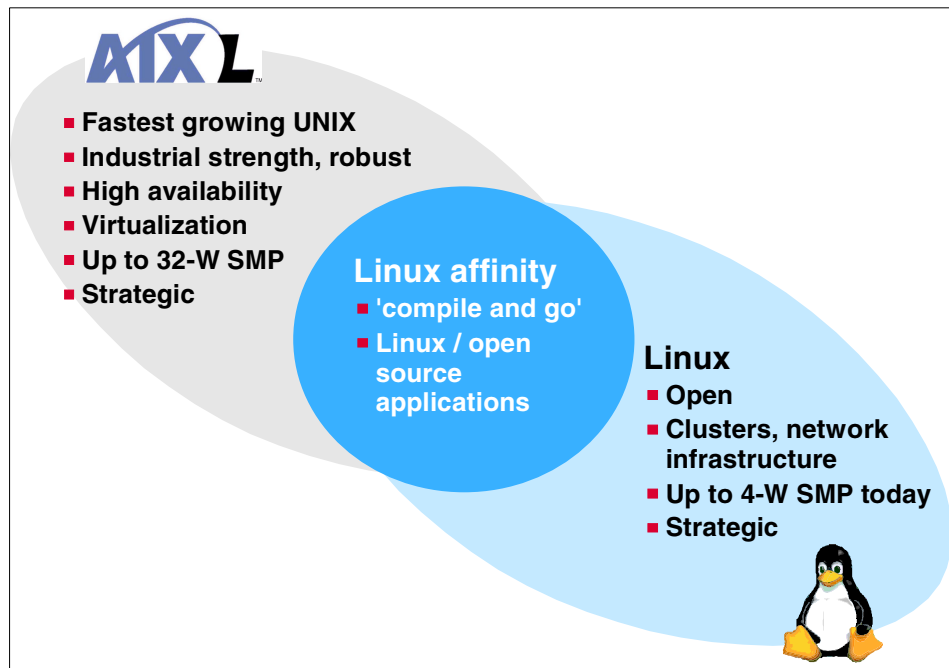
AIX L™

- Fastest growing UNIX
- Industrial strength, robust
- High availability
- Virtualization
- Up to 32-W SMP
- Strategic

Linux affinity

- 'compile and go'
- Linux / open source applications

Linux

- Open
- Clusters, network infrastructure
- Up to 4-W SMP today
- Strategic